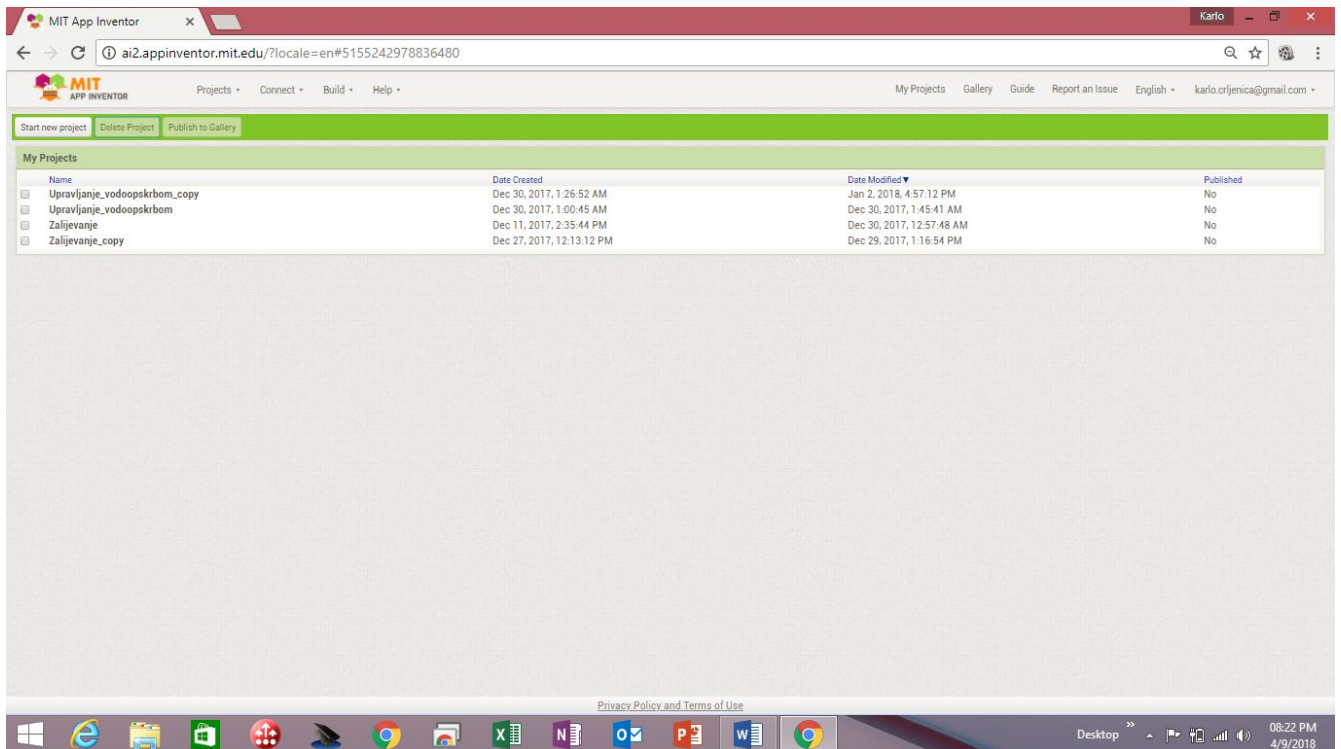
MIT App Inventor ×

Karlo

ai2.appinventor.mit.edu/?locale=en#5155242978836480

MIT APP INVENTOR

Projects ▾ Connect ▾ Build ▾ Help ▾

My Projects Gallery Guide Report an Issue English ▾ karlo.crljenica@gmail.com ▾

Start new project Delete Project Publish to Gallery

My Projects

| Name | Date Created | Date Modified ▼ | Published |
|---|---|---|---|
| Upravljanje_vodoopskrbom_copy | Dec 30, 2017, 1:26:52 AM | Jan 2, 2018, 4:57:12 PM | No |
| Upravljanje_vodoopskrbom | Dec 30, 2017, 1:00:45 AM | Dec 30, 2017, 1:45:41 AM | No |
| Zalijevanje | Dec 11, 2017, 2:35:44 PM | Dec 30, 2017, 12:57:48 AM | No |
| Zalijevanje_copy | Dec 27, 2017, 12:13:12 PM | Dec 29, 2017, 1:16:54 PM | No |

Privacy Policy and Terms of Use

Desktop 08:22 PM 4/9/2018